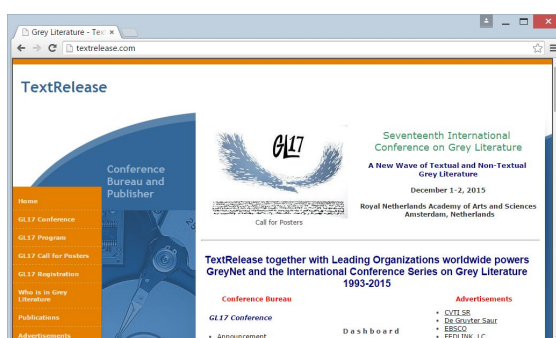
Grey Literature - Tex ×

textrelease.com

TextRelease

Conference Bureau and Publisher

Home
GL17 Conference
GL17 Program
GL17 Call for Posters
GL17 Registration
Who is in Grey Literature
Publications
Advertisements

GL17

Call for Posters

Seventeenth International Conference on Grey Literature

A New Wave of Textual and Non-Textual Grey Literature

December 1-2, 2015

Royal Netherlands Academy of Arts and Sciences Amsterdam, Netherlands

TextRelease together with Leading Organizations worldwide powers GreyNet and the International Conference Series on Grey Literature 1993-2015

Conference Bureau

GL17 Conference

• Announcement

Dashboard

Advertisements

• CVTI SR
• De Gruyter Saur
• EBSCO
• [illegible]